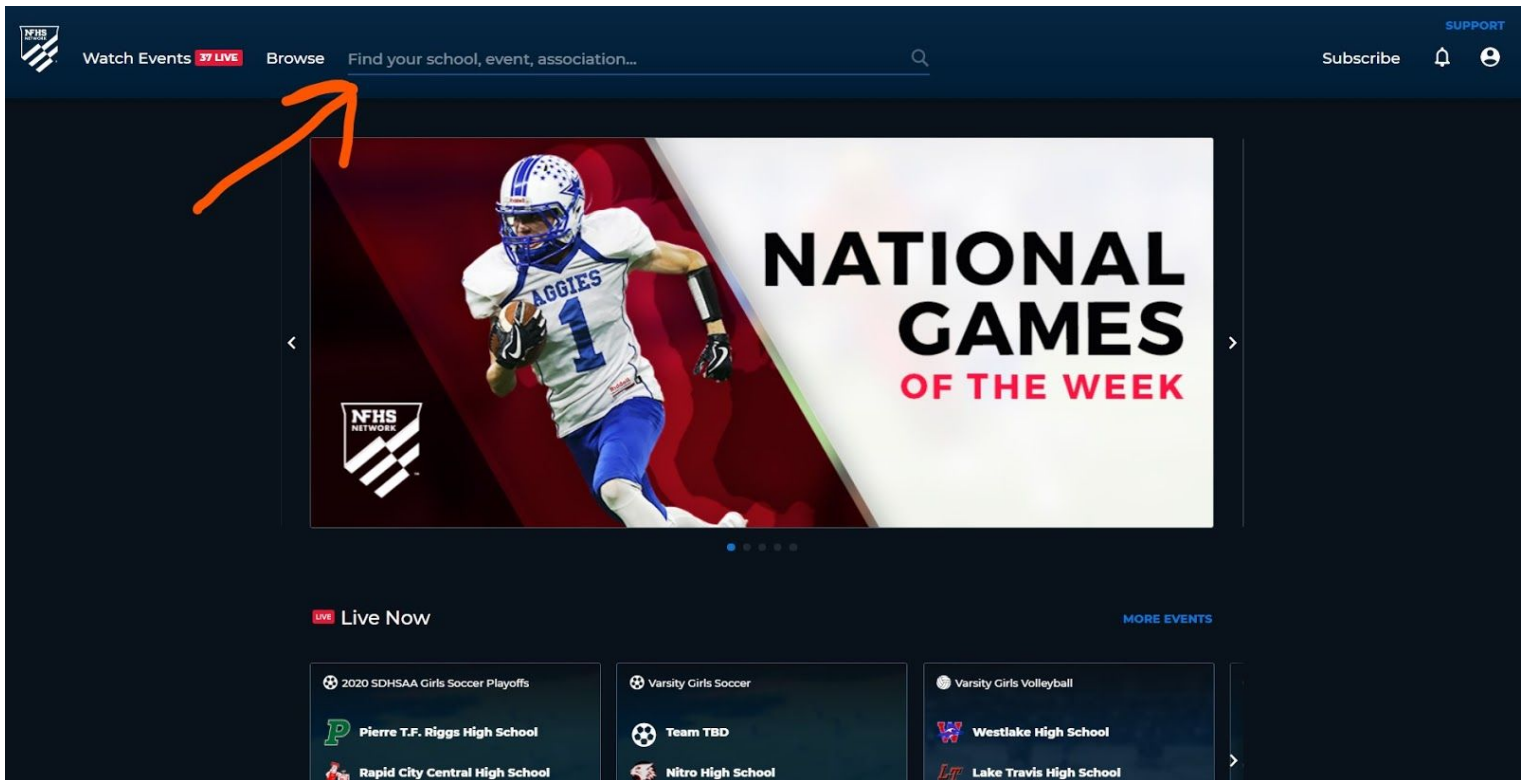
NFHS NETWORK

Watch Events 37 LIVE Browse Find your school, event, association...

SUPPORT

Subscribe

AGGIES 1

NFHS NETWORK

NATIONAL GAMES OF THE WEEK

LIVE Live Now

MORE EVENTS

2020 SDHSAA Girls Soccer Playoffs

Pierre T.F. Riggs High School

Rapid City Central High School

Varsity Girls Soccer

Team TBD

Nitro High School

Varsity Girls Volleyball

Westlake High School

Lake Travis High School